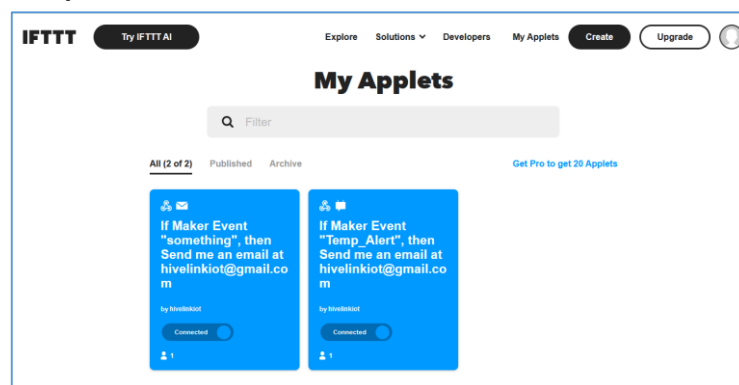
IFTTT Try IFTTT AI Explore Solutions Developers My Applets Create Upgrade

My Applets

Filter

All (2 of 2) Published Archive

Get Pro to get 20 Applets

If Maker Event "something", then Send me an email at hivelinkiot@gmail.com

by hivelinkiot

Connected

1

If Maker Event "Temp_Alert", then Send me an email at hivelinkiot@gmail.com

by hivelinkiot

Connected

1